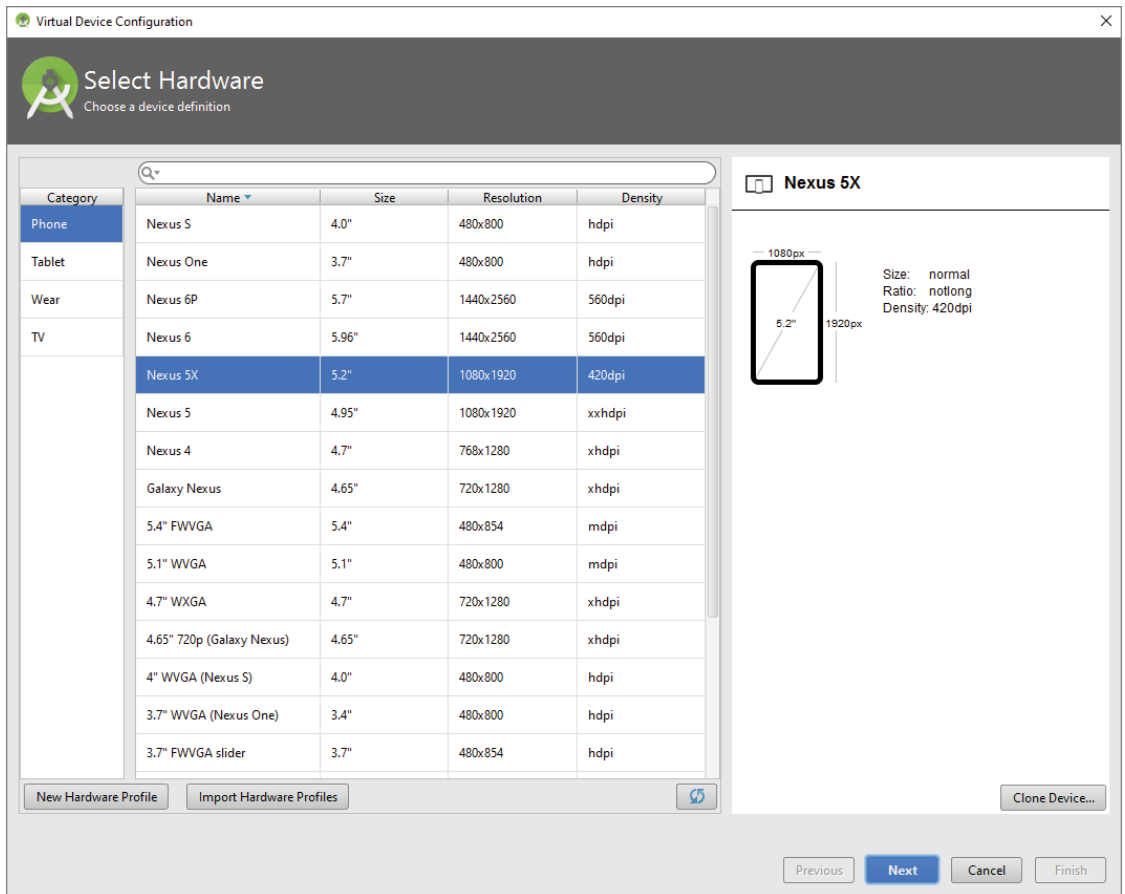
Virtual Device Configuration

Select Hardware
Choose a device definition

| Category |
|---|
| Phone |
| Tablet |
| Wear |
| TV |

| Name | Size | Resolution | Density |
|---|---|---|---|
| Nexus S | 4.0" | 480x800 | hdpi |
| Nexus One | 3.7" | 480x800 | hdpi |
| Nexus 6P | 5.7" | 1440x2560 | 560dpi |
| Nexus 6 | 5.96" | 1440x2560 | 560dpi |
| Nexus 5X | 5.2" | 1080x1920 | 420dpi |
| Nexus 5 | 4.95" | 1080x1920 | xxhdpi |
| Nexus 4 | 4.7" | 768x1280 | xhdpi |
| Galaxy Nexus | 4.65" | 720x1280 | xhdpi |
| 5.4" FWVGA | 5.4" | 480x854 | mdpi |
| 5.1" WVGA | 5.1" | 480x800 | mdpi |
| 4.7" WXGA | 4.7" | 720x1280 | xhdpi |
| 4.65" 720p (Galaxy Nexus) | 4.65" | 720x1280 | xhdpi |
| 4" WVGA (Nexus S) | 4.0" | 480x800 | hdpi |
| 3.7" WVGA (Nexus One) | 3.4" | 480x800 | hdpi |
| 3.7" FWVGA slider | 3.7" | 480x854 | hdpi |

New Hardware Profile
Import Hardware Profiles

Nexus 5X

1080px
5.2"
1920px

Size: normal
Ratio: notlong
Density: 420dpi

Clone Device...

Previous
Next
Cancel
Finish